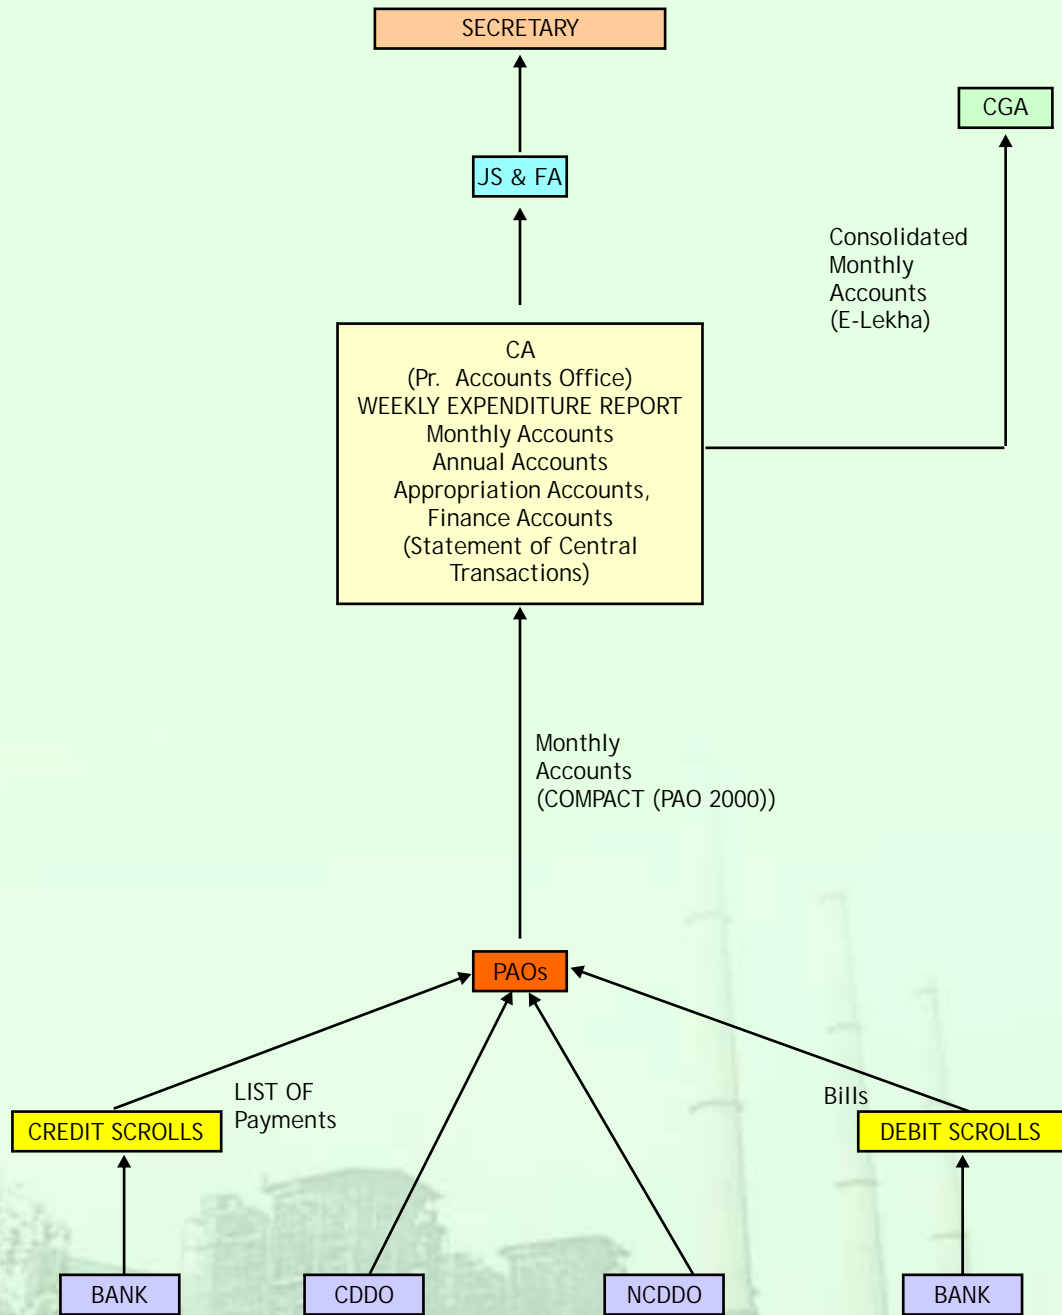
SECRETARY

CGA

JS & FA

Consolidated Monthly Accounts (E-Lekha)

CA
(Pr. Accounts Office)
WEEKLY EXPENDITURE REPORT
Monthly Accounts
Annual Accounts
Appropriation Accounts,
Finance Accounts
(Statement of Central Transactions)

Monthly Accounts (COMPACT (PAO 2000))

PAOs

LIST OF Payments

Bills

CREDIT SCROLLS

DEBIT SCROLLS

BANK

CDDO

NCDDO

BANK